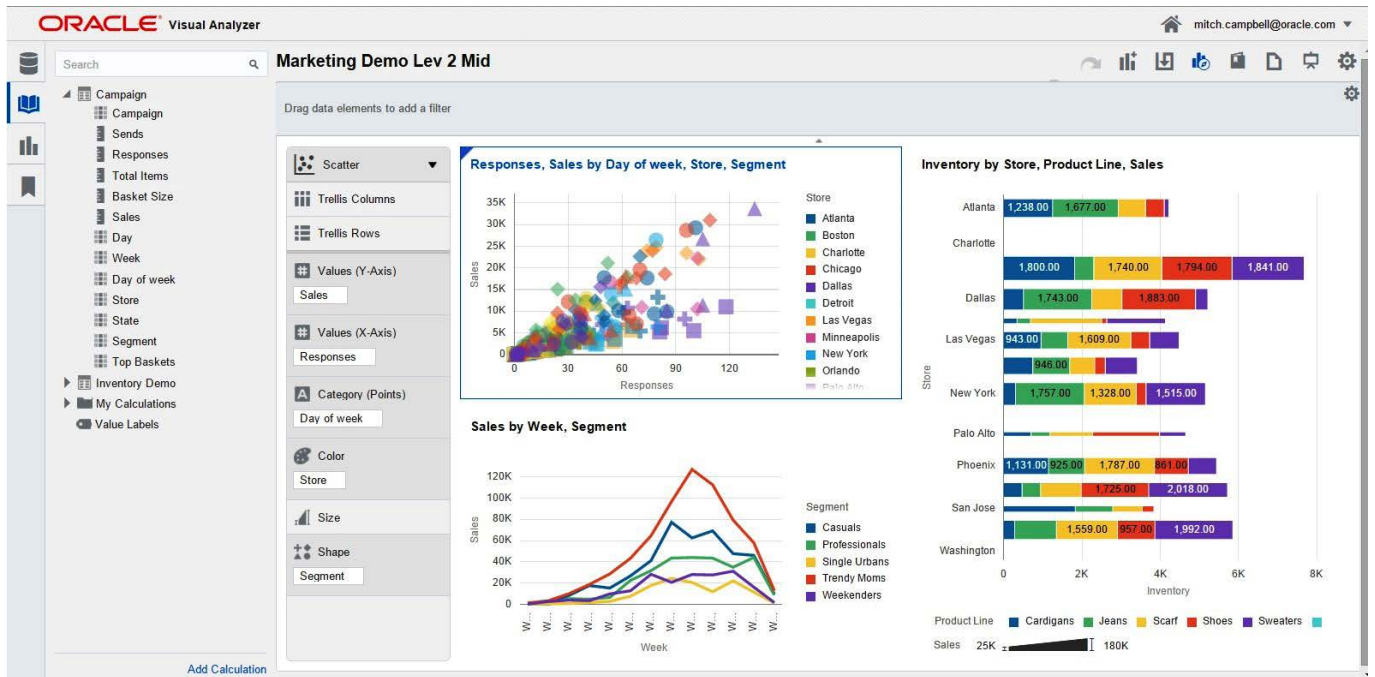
ORACLE Visual Analyzer

mitch.campbell@oracle.com

Search

Campaign
Campaign
Sends
Responses
Total Items
Basket Size
Sales
Day
Week
Day of week
Store
State
Segment
Top Baskets
Inventory Demo
My Calculations
Value Labels

Add Calculation

Marketing Demo Lev 2 Mid

Drag data elements to add a filter

Scatter
Trellis Columns
Trellis Rows
Values (Y-Axis)
Sales
Values (X-Axis)
Responses
Category (Points)
Day of week
Color
Store
Size
Shape
Segment

Responses, Sales by Day of week, Store, Segment

Sales
35K
30K
25K
20K
15K
10K
5K
0
0 30 60 90 120
Responses

Store
Atlanta
Boston
Charlotte
Chicago
Dallas
Detroit
Las Vegas
Minneapolis
New York
Orlando
Palo Alto

Sales by Week, Segment

Sales
120K
100K
80K
60K
40K
20K
0
W... W... W... W... W... W... W... W... W... W... W... W... W... W... W... W...
Week

Segment
Casuals
Professionals
Single Urbans
Trendy Moms
Weekenders

Inventory by Store, Product Line, Sales

Store
Atlanta 1,238.00 1,677.00
Charlotte
1,800.00 1,740.00 1,794.00 1,841.00
Dallas 1,743.00 1,883.00
Las Vegas 943.00 1,609.00
946.00
New York 1,757.00 1,328.00 1,515.00
Palo Alto
Phoenix 1,131.00 925.00 1,787.00 861.00
1,725.00 2,018.00
San Jose
1,559.00 957.00 1,992.00
Washington
0 2K 4K 6K 8K
Inventory

Product Line Cardigans Jeans Scarf Shoes Sweaters
Sales 25K 180K